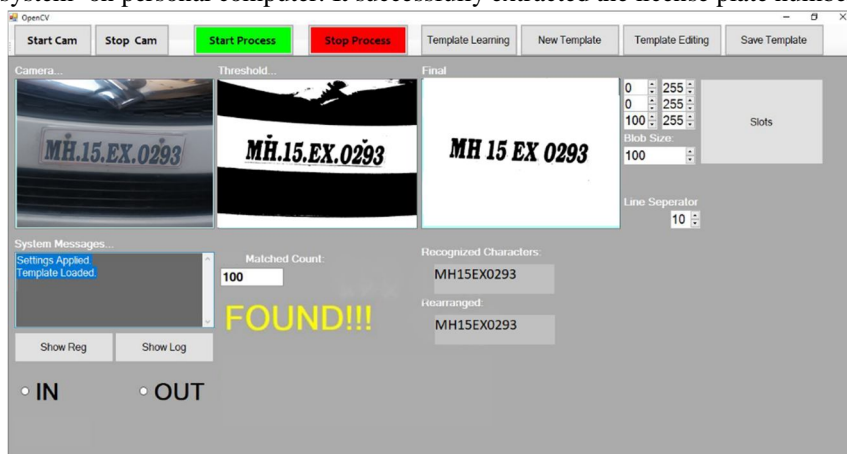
system on personal computer. It successfully extracted the license plate numbe

OpenCV

Start Cam
Stop Cam
Start Process
Stop Process
Template Learning
New Template
Template Editing
Save Template

Camera...
Threshold...
Final

MH.15.EX.0293
MH.15.EX.0293
MH 15 EX 0293

0 255
0 255
100 255
Blob Size:
100

Slots

Line Seperator
10

System Messages...
Settings Applied.
Template Loaded.

Matched Count:
100

FOUND!!!

Recognized Characters:
MH15EX0293

Rearranged:
MH15EX0293

Show Reg
Show Log

IN
OUT